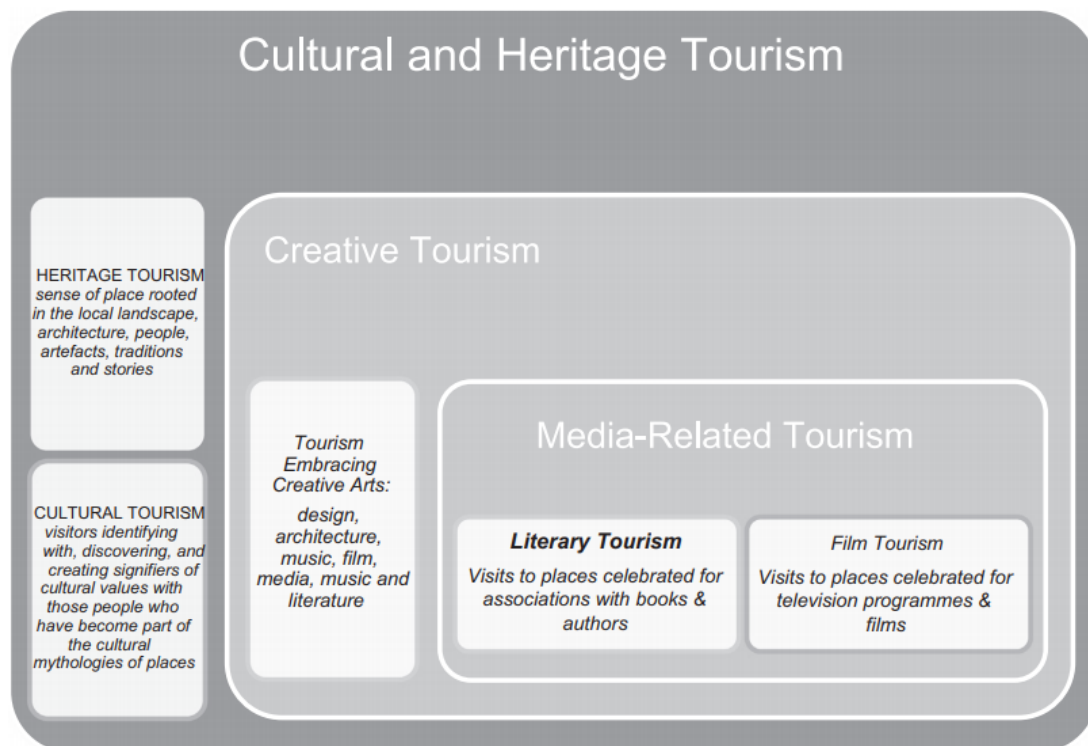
Cultural and Heritage Tourism

HERITAGE TOURISM
sense of place rooted in the local landscape, architecture, people, artefacts, traditions and stories

CULTURAL TOURISM
visitors identifying with, discovering, and creating signifiers of cultural values with those people who have become part of the cultural mythologies of places

Creative Tourism

Tourism Embracing Creative Arts:

design, architecture, music, film, media, music and literature

Media-Related Tourism

Literary Tourism

Visits to places celebrated for associations with books & authors

Film Tourism

Visits to places celebrated for television programmes & films